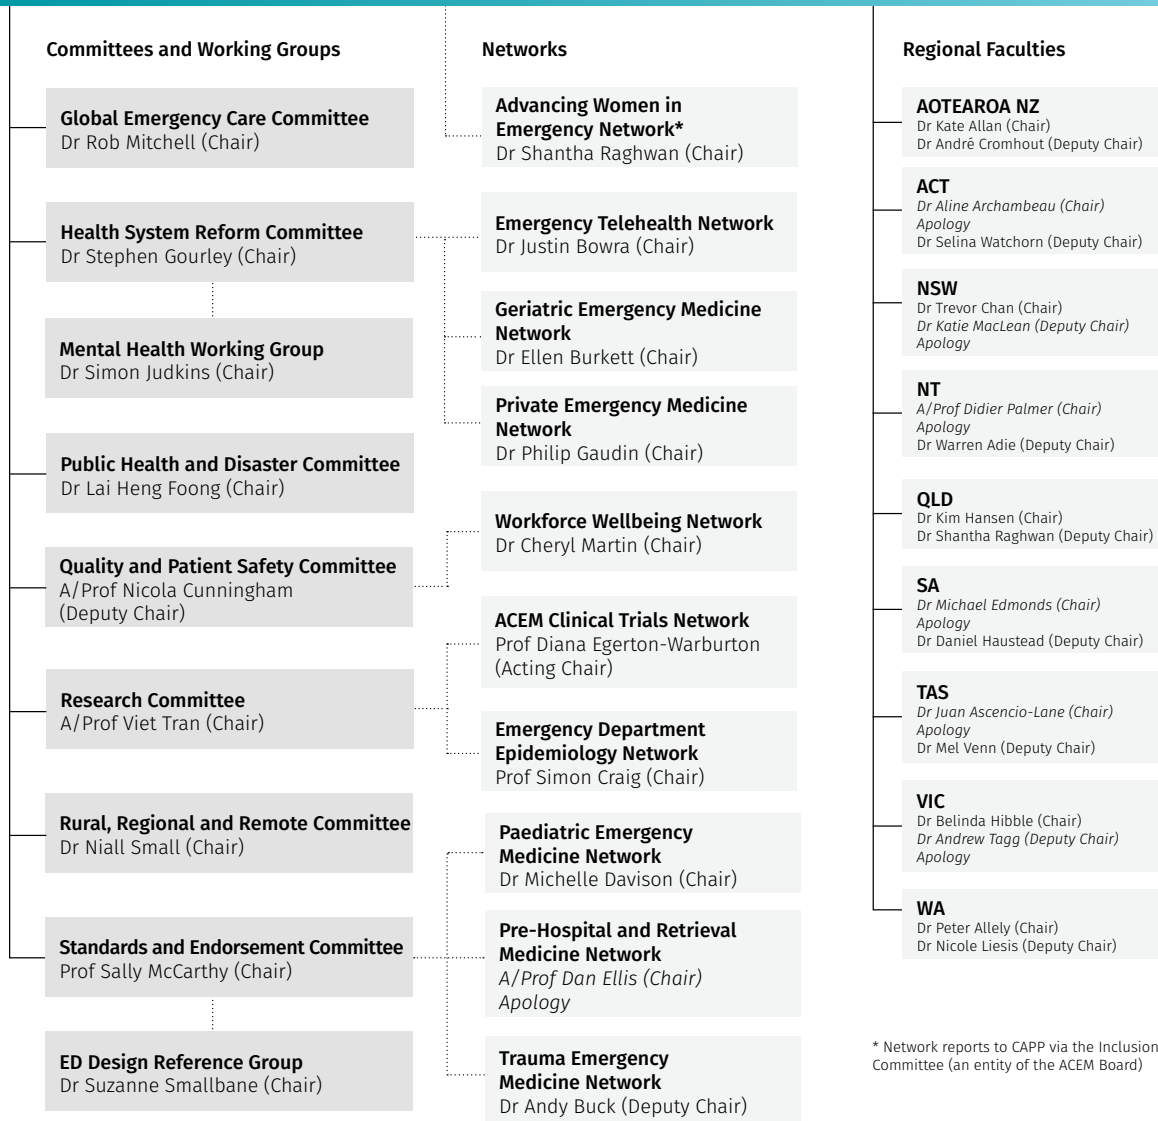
Committees and Working Groups

Global Emergency Care Committee
Dr Rob Mitchell (Chair)

Health System Reform Committee
Dr Stephen Gourley (Chair)

Mental Health Working Group
Dr Simon Judkins (Chair)

Public Health and Disaster Committee
Dr Lai Heng Foong (Chair)

Quality and Patient Safety Committee
A/Prof Nicola Cunningham (Deputy Chair)

Research Committee
A/Prof Viet Tran (Chair)

Rural, Regional and Remote Committee
Dr Niall Small (Chair)

Standards and Endorsement Committee
Prof Sally McCarthy (Chair)

ED Design Reference Group
Dr Suzanne Smallbane (Chair)

Networks

Advancing Women in Emergency Network*
Dr Shantha Raghwan (Chair)

Emergency Telehealth Network
Dr Justin Bowra (Chair)

Geriatric Emergency Medicine Network
Dr Ellen Burkett (Chair)

Private Emergency Medicine Network
Dr Philip Gaudin (Chair)

Workforce Wellbeing Network
Dr Cheryl Martin (Chair)

ACEM Clinical Trials Network
Prof Diana Egerton-Warburton (Acting Chair)

Emergency Department Epidemiology Network
Prof Simon Craig (Chair)

Paediatric Emergency Medicine Network
Dr Michelle Davison (Chair)

Pre-Hospital and Retrieval Medicine Network
A/Prof Dan Ellis (Chair)
Apology

Trauma Emergency Medicine Network
Dr Andy Buck (Deputy Chair)

Regional Faculties

AOTEAROA NZ
Dr Kate Allan (Chair)
Dr André Cromhout (Deputy Chair)

ACT
Dr Aline Archambeau (Chair)
Apology
Dr Selina Watchorn (Deputy Chair)

NSW
Dr Trevor Chan (Chair)
Dr Katie MacLean (Deputy Chair)
Apology

NT
A/Prof Didier Palmer (Chair)
Apology
Dr Warren Adie (Deputy Chair)

QLD
Dr Kim Hansen (Chair)
Dr Shantha Raghwan (Deputy Chair)

SA
Dr Michael Edmonds (Chair)
Apology
Dr Daniel Haustead (Deputy Chair)

TAS
Dr Juan Ascencio-Lane (Chair)
Apology
Dr Mel Venn (Deputy Chair)

VIC
Dr Belinda Hibble (Chair)
Dr Andrew Tagg (Deputy Chair)
Apology

WA
Dr Peter Allely (Chair)
Dr Nicole Liesis (Deputy Chair)

* Network reports to CAPP via the Inclusion Committee (an entity of the ACEM Board)